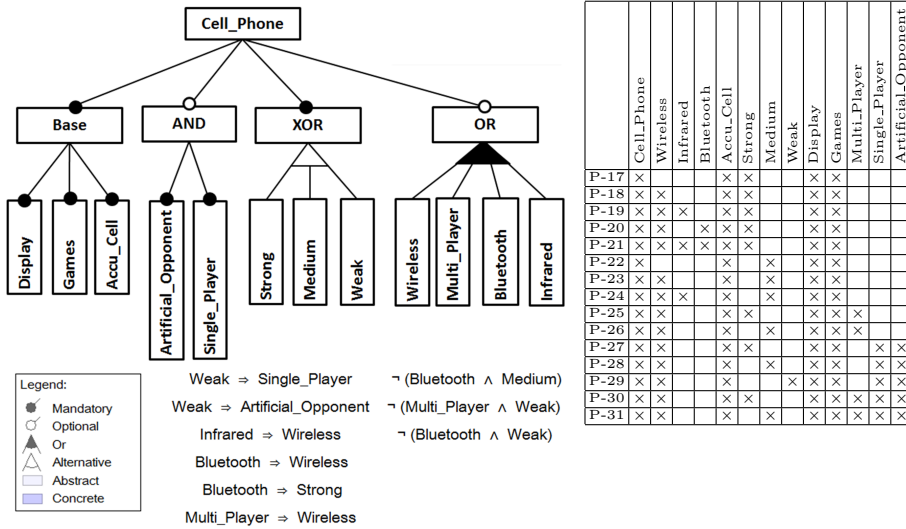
Cell_Phone

Base
AND
XOR
OR

Display
Games
Accu_Cell
Artificial_Opponent
Single_Player
Strong
Medium
Weak
Wireless
Multi_Player
Bluetooth
Infrared

Legend:
Mandatory
Optional
Or
Alternative
Abstract
Concrete

Weak $\Rightarrow$ Single_Player
Weak $\Rightarrow$ Artificial_Opponent
Infrared $\Rightarrow$ Wireless
Bluetooth $\Rightarrow$ Wireless
Bluetooth $\Rightarrow$ Strong
Multi_Player $\Rightarrow$ Wireless

$\neg$ (Bluetooth $\wedge$ Medium)
$\neg$ (Multi_Player $\wedge$ Weak)
$\neg$ (Bluetooth $\wedge$ Weak)

| | Cell_Phone | Wireless | Infrared | Bluetooth | Accu_Cell | Strong | Medium | Weak | Display | Games | Multi_Player | Single_Player | Artificial_Opponent |
|---|---|---|---|---|---|---|---|---|---|---|---|---|---|
| P-17 | × | | | | × | × | | | × | × | | | |
| P-18 | × | × | | | × | × | | | × | × | | | |
| P-19 | × | × | × | | × | × | | | × | × | | | |
| P-20 | × | × | | × | × | × | | | × | × | | | |
| P-21 | × | × | × | × | × | × | | | × | × | | | |
| P-22 | × | | | | × | | × | | × | × | | | |
| P-23 | × | × | | | × | | × | | × | × | | | |
| P-24 | × | × | × | | × | | × | | × | × | | | |
| P-25 | × | × | | | × | × | | | × | × | × | | |
| P-26 | × | × | | | × | | × | | × | × | × | | |
| P-27 | × | × | | | × | × | | | × | × | | × | × |
| P-28 | × | × | | | × | | × | | × | × | | × | × |
| P-29 | × | × | | | × | | | × | × | × | | × | × |
| P-30 | × | × | | | × | × | | | × | × | × | × | × |
| P-31 | × | × | | | × | | × | | × | × | × | × | × |